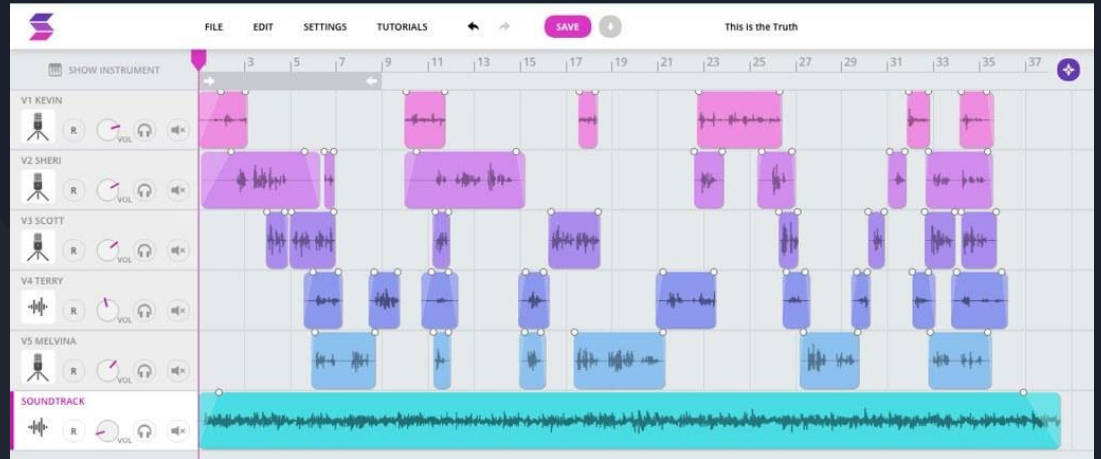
FILE EDIT SETTINGS TUTORIALS SAVE This is the Truth

SHOW INSTRUMENT

3 5 7 9 11 13 15 17 19 21 23 25 27 29 31 33 35 37

V1 KEVIN
R VOL

V2 SHERI
R VOL

V3 SCOTT
R VOL

V4 TERRY
R VOL

V5 MELVINA
R VOL

SOUNDTRACK
R VOL